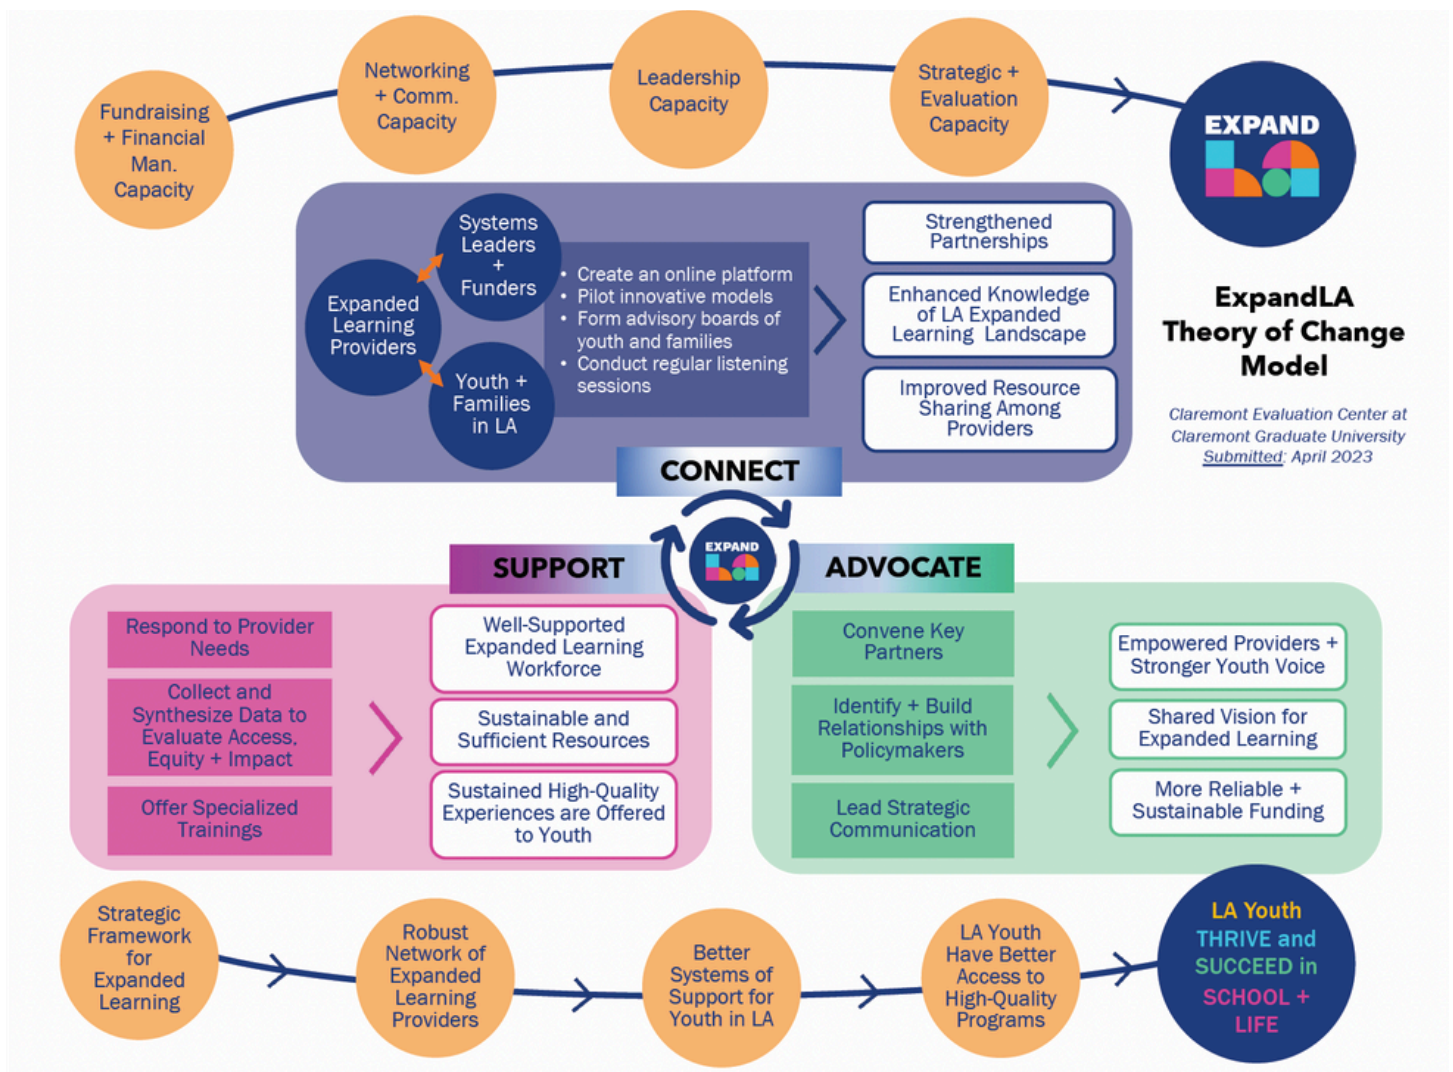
Fundraising + Financial Man. Capacity

Networking + Comm. Capacity

Leadership Capacity

Strategic + Evaluation Capacity

EXPAND LA

ExpandLA Theory of Change Model

Claremont Evaluation Center at Claremont Graduate University
Submitted: April 2023

Expanded Learning Providers

Systems Leaders + Funders

Youth + Families in LA

• Create an online platform
• Pilot innovative models
• Form advisory boards of youth and families
• Conduct regular listening sessions

Strengthened Partnerships

Enhanced Knowledge of LA Expanded Learning Landscape

Improved Resource Sharing Among Providers

CONNECT

EXPAND LA

SUPPORT

ADVOCATE

Respond to Provider Needs

Collect and Synthesize Data to Evaluate Access, Equity + Impact

Offer Specialized Trainings

Well-Supported Expanded Learning Workforce

Sustainable and Sufficient Resources

Sustained High-Quality Experiences are Offered to Youth

Convene Key Partners

Identify + Build Relationships with Policymakers

Lead Strategic Communication

Empowered Providers + Stronger Youth Voice

Shared Vision for Expanded Learning

More Reliable + Sustainable Funding

Strategic Framework for Expanded Learning

Robust Network of Expanded Learning Providers

Better Systems of Support for Youth in LA

LA Youth Have Better Access to High-Quality Programs

LA Youth THRIVE and SUCCEED in SCHOOL + LIFE